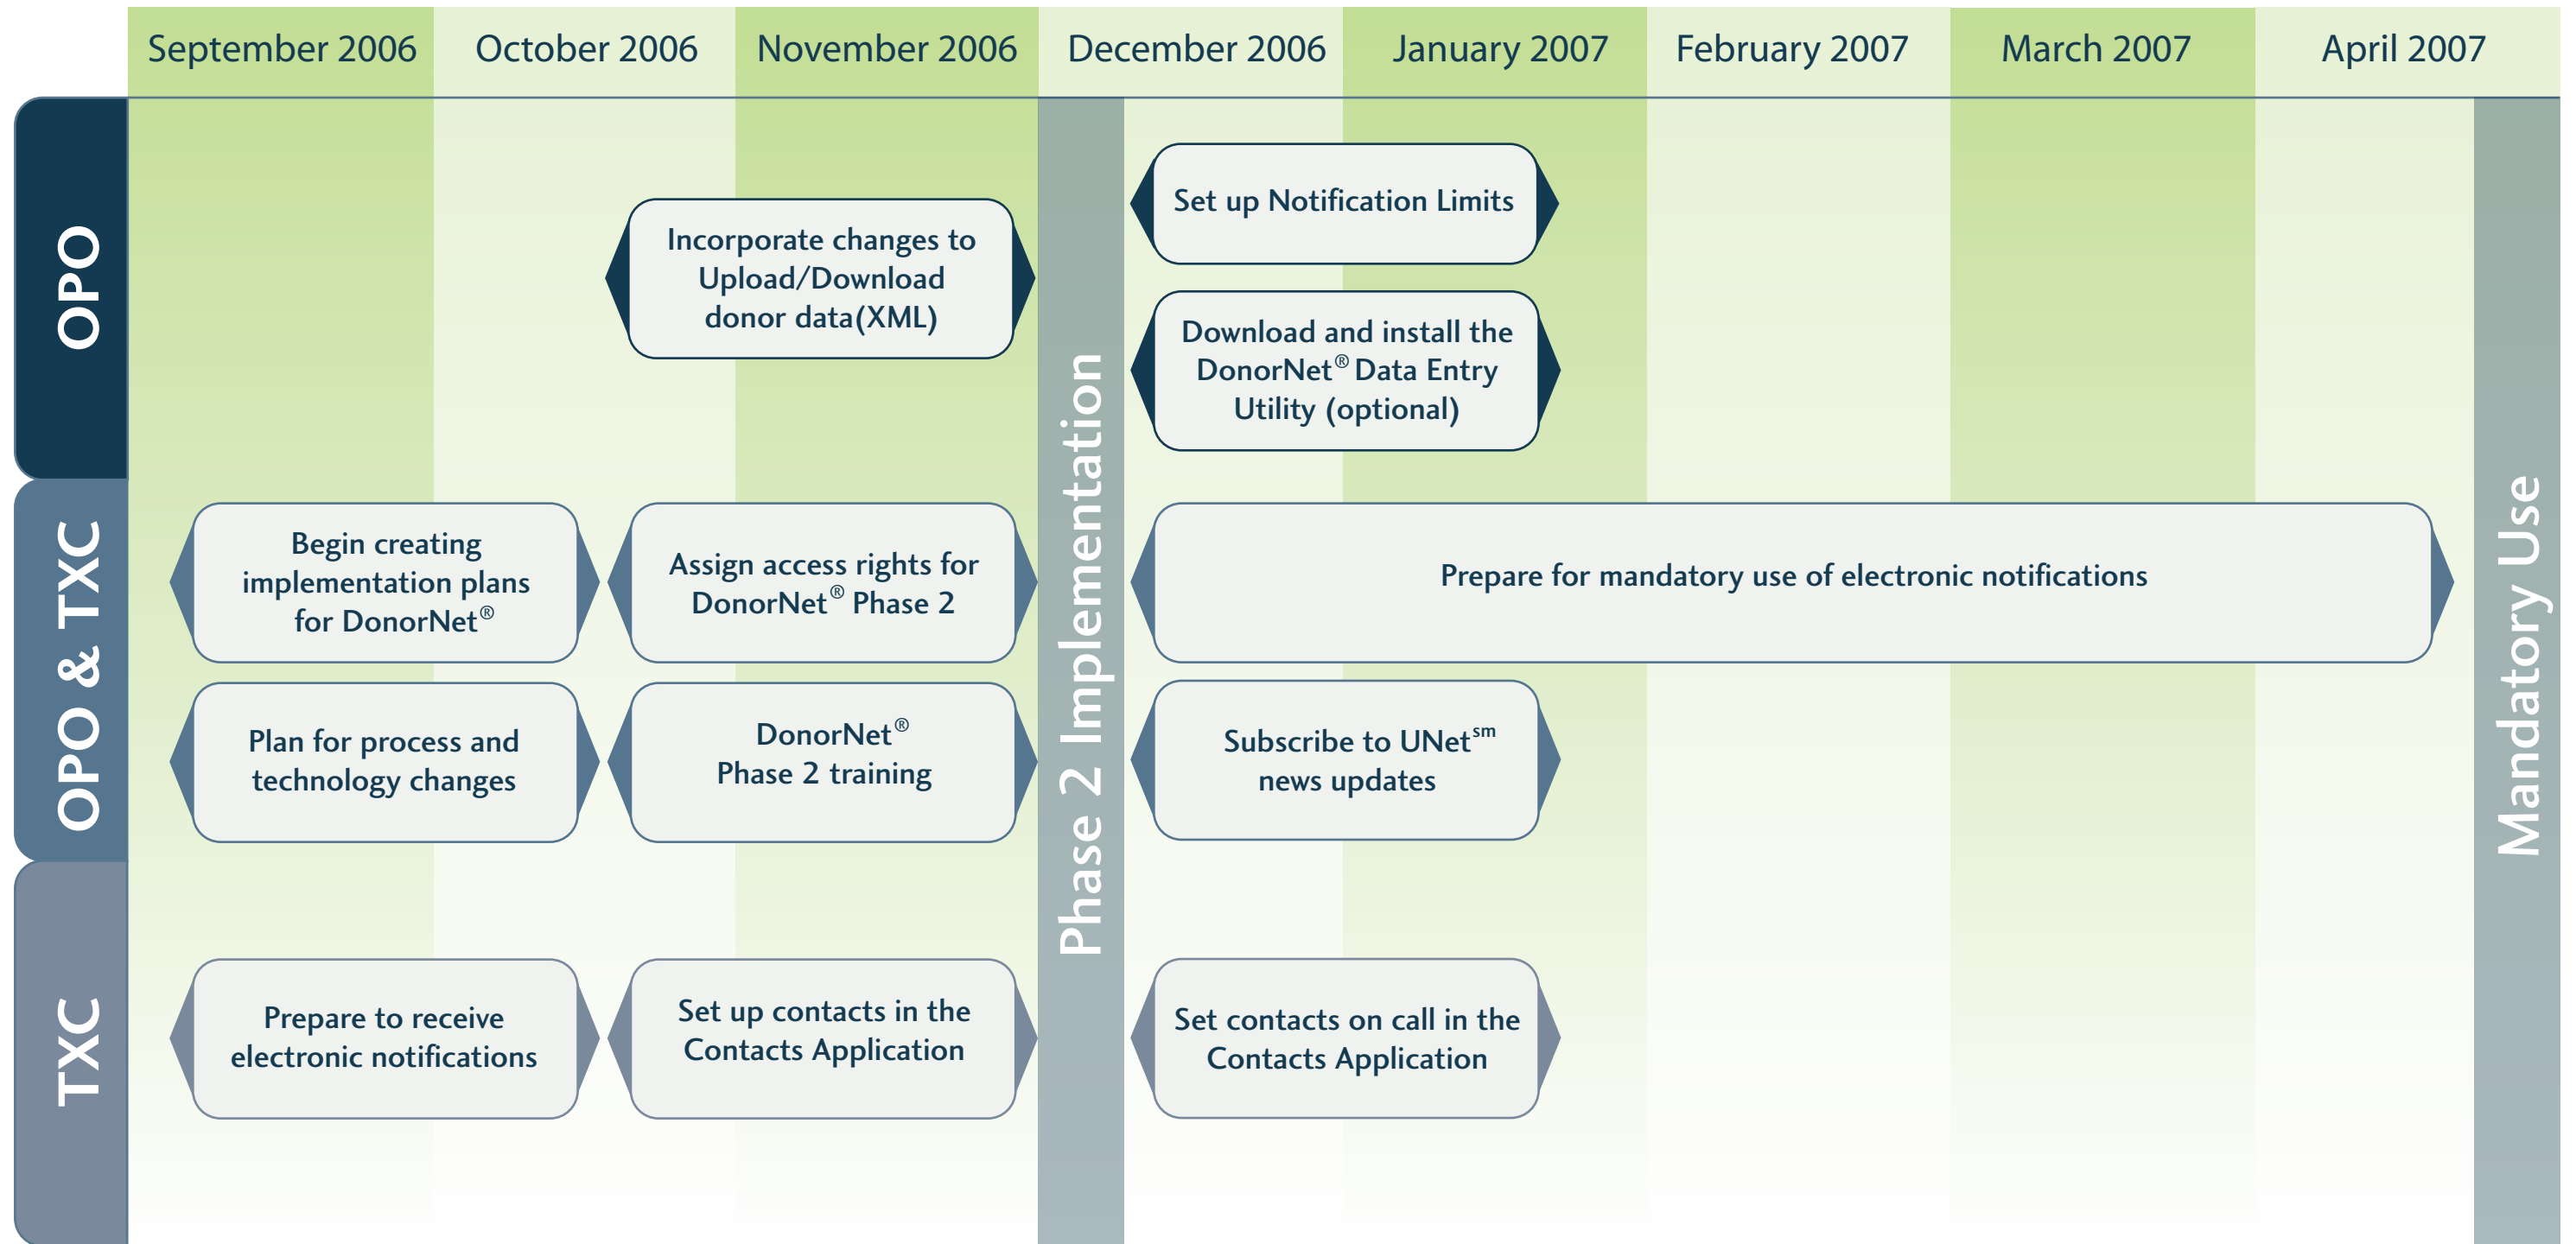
September 2006 October 2006 November 2006 December 2006 January 2007 February 2007 March 2007 April 2007

OPO

Incorporate changes to Upload/Download donor data(XML)

Set up Notification Limits

Download and install the DonorNet® Data Entry Utility (optional)

OPO & TXC

Begin creating implementation plans for DonorNet®

Assign access rights for DonorNet® Phase 2

Prepare for mandatory use of electronic notifications

Plan for process and technology changes

DonorNet® Phase 2 training

Subscribe to UNet℠ news updates

TXC

Prepare to receive electronic notifications

Set up contacts in the Contacts Application

Set contacts on call in the Contacts Application

Phase 2 Implementation

Mandatory Use